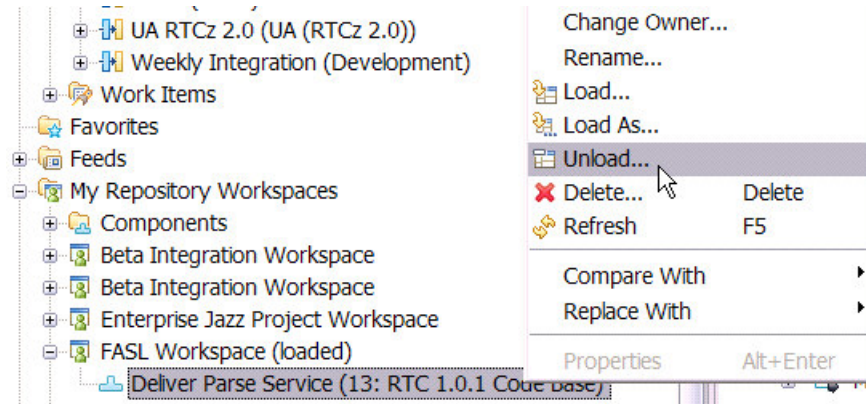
UA RTCz 2.0 (UA (RTCz 2.0))
Weekly Integration (Development)
Work Items
Favorites
Feeds
My Repository Workspaces
Components
Beta Integration Workspace
Beta Integration Workspace
Enterprise Jazz Project Workspace
FASL Workspace (loaded)
Deliver Parse Service (13: RTC 1.0.1 Code Base)

Change Owner...
Rename...
Load...
Load As...
Unload...
Delete... Delete
Refresh F5
Compare With
Replace With
Properties Alt+Enter